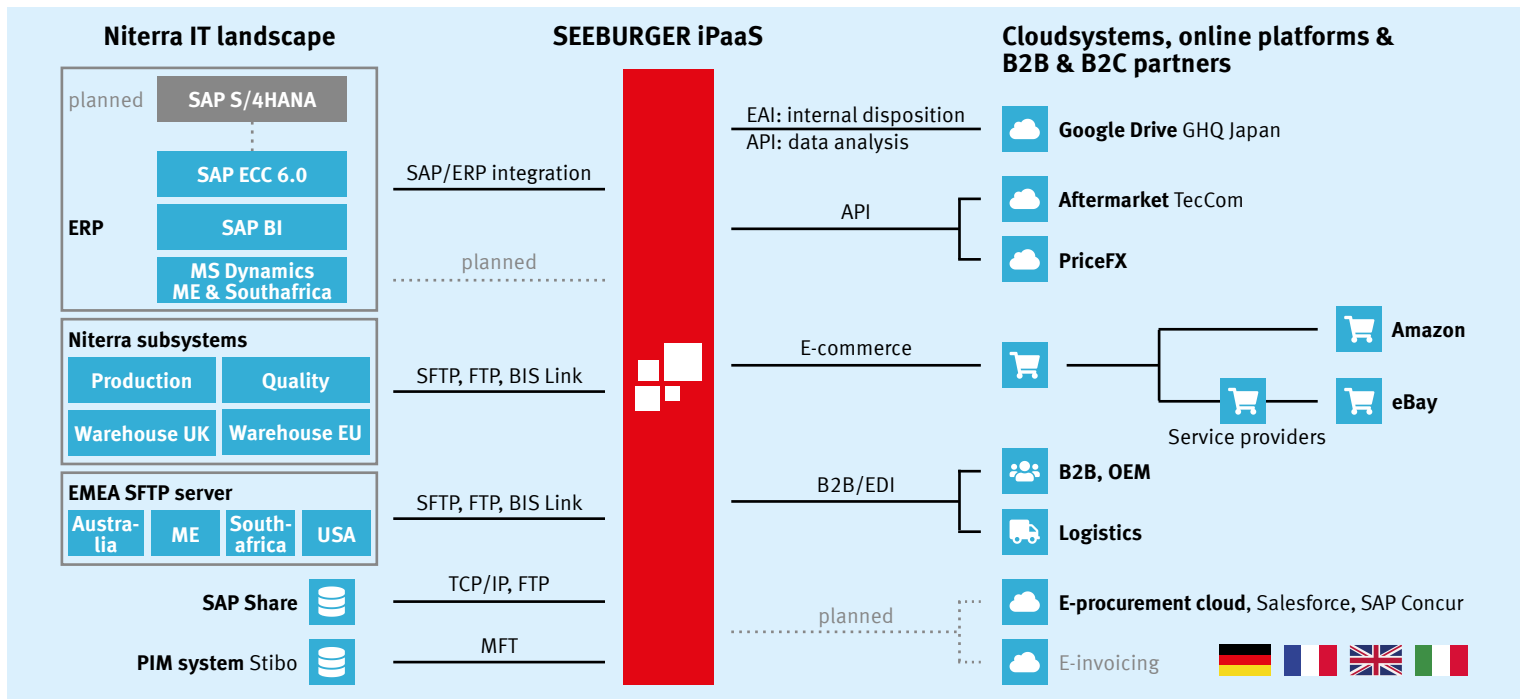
Niterra IT landscape

planned SAP S/4HANA

SAP ECC 6.0

ERP SAP BI

MS Dynamics ME & Southafrica

Niterra subsystems

Production

Quality

Warehouse UK

Warehouse EU

EMEA SFTP server

Australia

ME

Southafrica

USA

SAP Share

PIM system Stibo

SEEBURGER iPaaS

SAP/ERP integration

planned

SFTP, FTP, BIS Link

SFTP, FTP, BIS Link

TCP/IP, FTP

MFT

Cloudsystems, online platforms & B2B & B2C partners

EAI: internal disposition

API: data analysis

Google Drive GHQ Japan

API

Aftermarket TecCom

PriceFX

E-commerce

Amazon

eBay

Service providers

B2B/EDI

B2B, OEM

Logistics

planned

E-procurement cloud, Salesforce, SAP Concur

E-invoicing